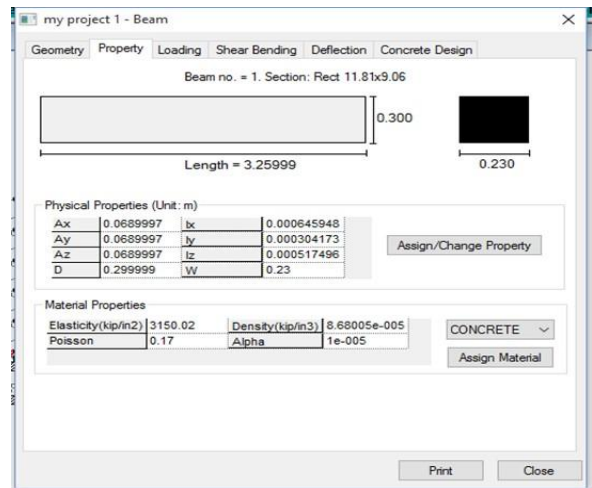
my project 1 - Beam

Geometry | Property | Loading | Shear Bending | Deflection | Concrete Design

Beam no. = 1. Section: Rect 11.81x9.06

0.300

Length = 3.25999

0.230

Physical Properties (Unit: m)

| Ax | 0.0689997 | Ix | 0.000645948 |
|---|---|---|---|
| Ay | 0.0689997 | Iy | 0.000304173 |
| Az | 0.0689997 | Iz | 0.000517496 |
| D | 0.299999 | W | 0.23 |

Assign/Change Property

Material Properties

| Elasticity(kip/in2) | 3150.02 | Density(kip/in3) | 8.68005e-005 |
|---|---|---|---|
| Poisson | 0.17 | Alpha | 1e-005 |

CONCRETE

Assign Material

Print

Close